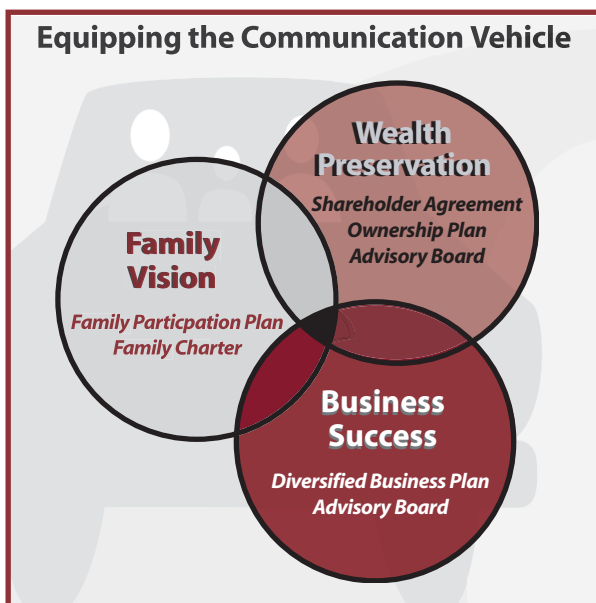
Equipping the Communication Vehicle

Wealth Preservation

Shareholder Agreement
Ownership Plan
Advisory Board

Family Vision

Family Particpation Plan
Family Charter

Business Success

Diversified Business Plan
Advisory Board